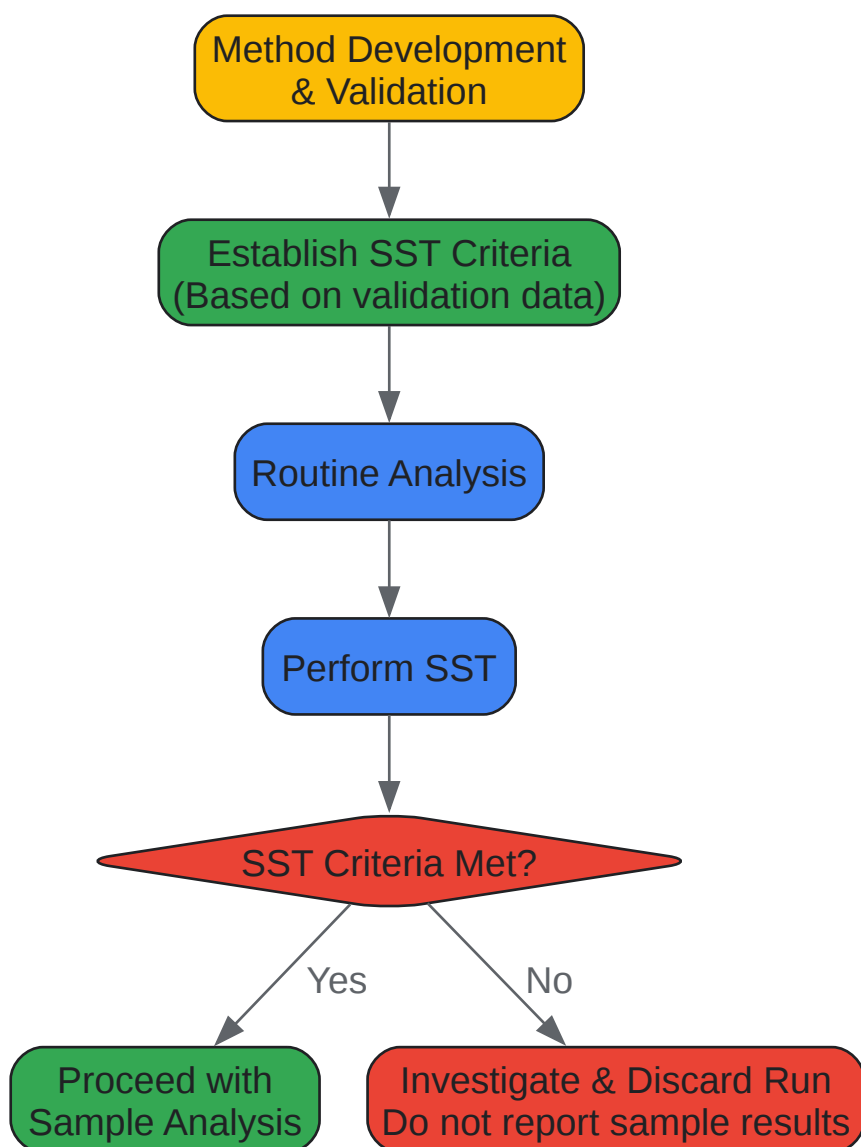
Method Development & Validation

Establish SST Criteria (Based on validation data)

Routine Analysis

Perform SST

SST Criteria Met?

Yes

No

Proceed with Sample Analysis

Investigate & Discard Run Do not report sample results